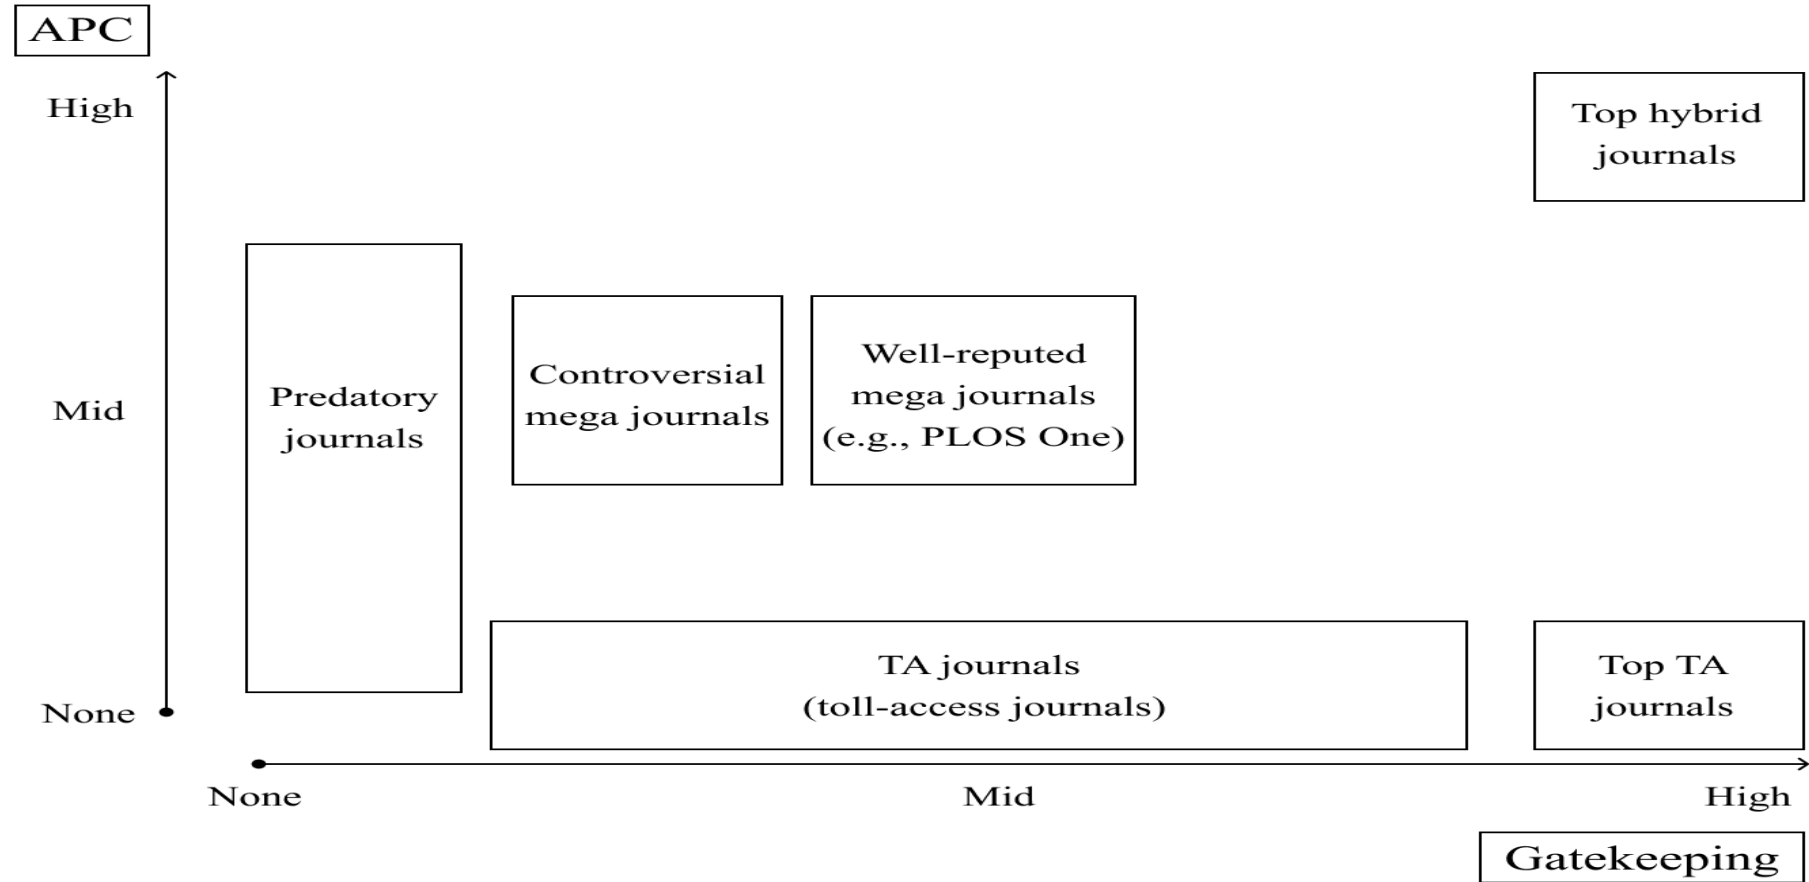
APC

High

Top hybrid journals

Mid

Predatory journals

Controversial mega journals

Well-reputed mega journals (e.g., PLOS One)

None

TA journals (toll-access journals)

Top TA journals

None

Mid

High

Gatekeeping